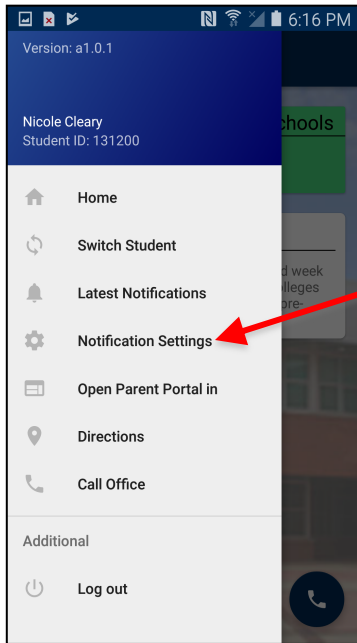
6:16 PM

Version: a1.0.1

Nicole Cleary
Student ID: 131200

chools

d week
olleges
ore-

Home

Switch Student

Latest Notifications

Notification Settings

Open Parent Portal in

Directions

Call Office

Additional

Log out